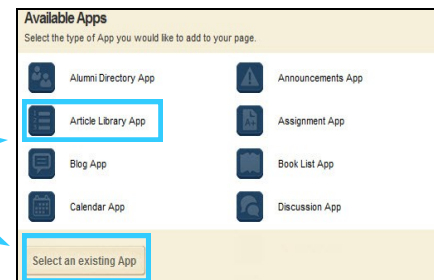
Available Apps

Select the type of App you would like to add to your page.

Alumni Directory App

Announcements App

Article Library App

Assignment App

Blog App

Book List App

Calendar App

Discussion App

Select an existing App